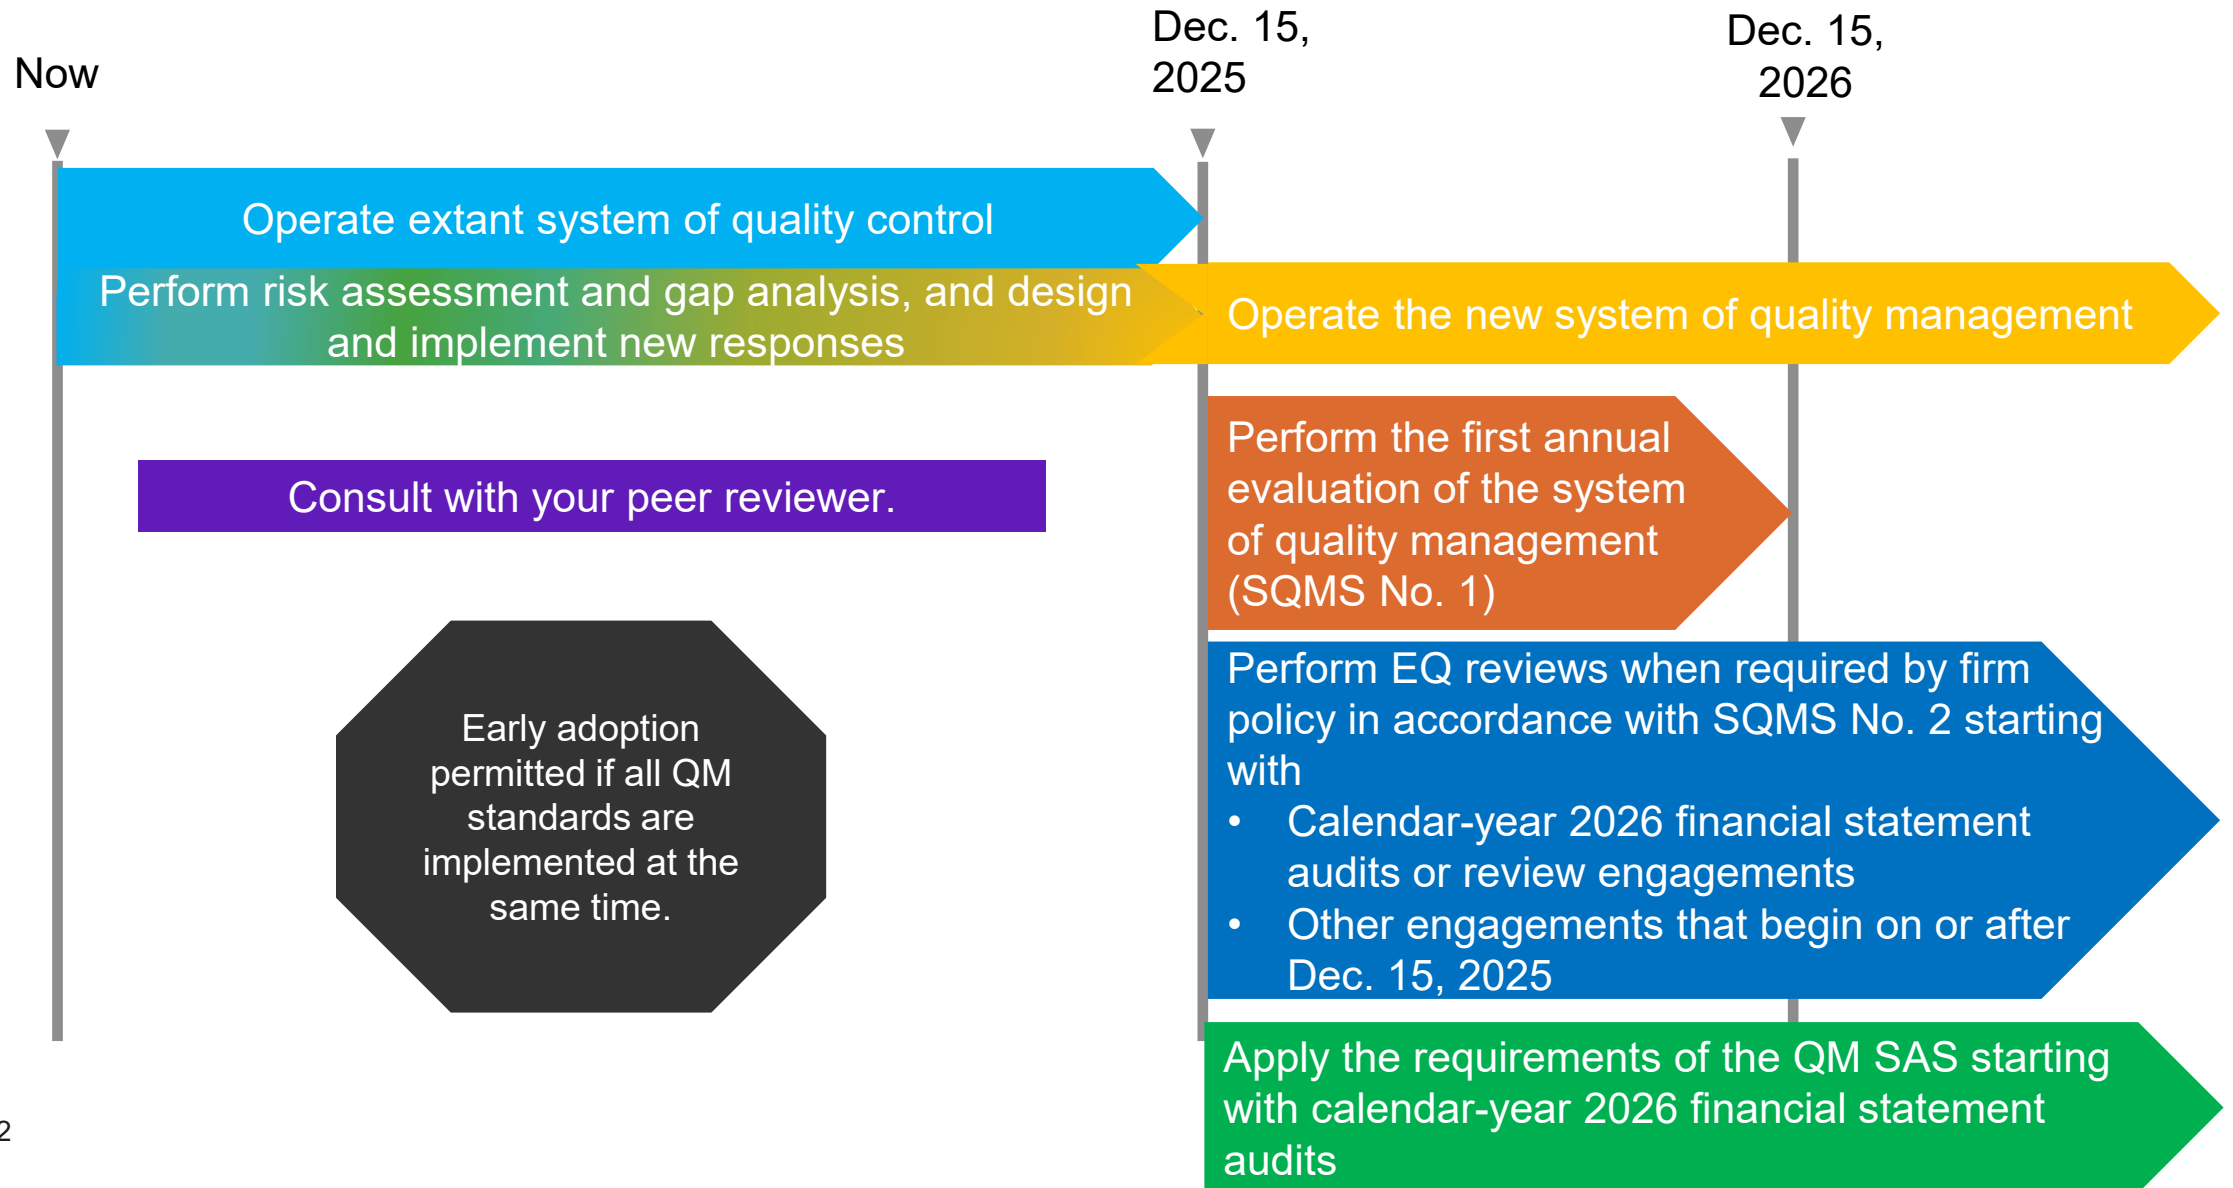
Now

Dec. 15, 2025

Dec. 15, 2026

Operate extant system of quality control

Perform risk assessment and gap analysis, and design and implement new responses

Operate the new system of quality management

Consult with your peer reviewer.

Perform the first annual evaluation of the system of quality management (SQMS No. 1)

Early adoption permitted if all QM standards are implemented at the same time.

Perform EQ reviews when required by firm policy in accordance with SQMS No. 2 starting with

- Calendar-year 2026 financial statement audits or review engagements
- Other engagements that begin on or after Dec. 15, 2025

Apply the requirements of the QM SAS starting with calendar-year 2026 financial statement audits

2